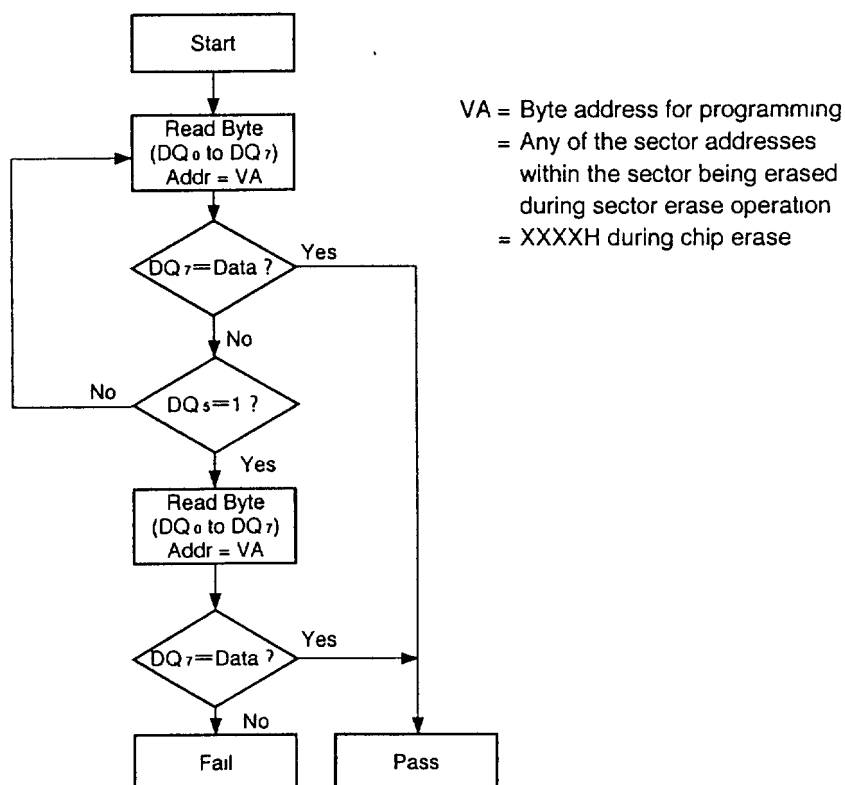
Start

Read Byte
($DQ_0$ to $DQ_7$)
Addr = VA

$DQ_7$ = Data ?

Yes

No

No

$DQ_5$ = 1 ?

Yes

Read Byte
($DQ_0$ to $DQ_7$)
Addr = VA

$DQ_7$ = Data ?

Yes

No

Fail

Pass

VA = Byte address for programming
= Any of the sector addresses within the sector being erased during sector erase operation
= XXXXH during chip erase